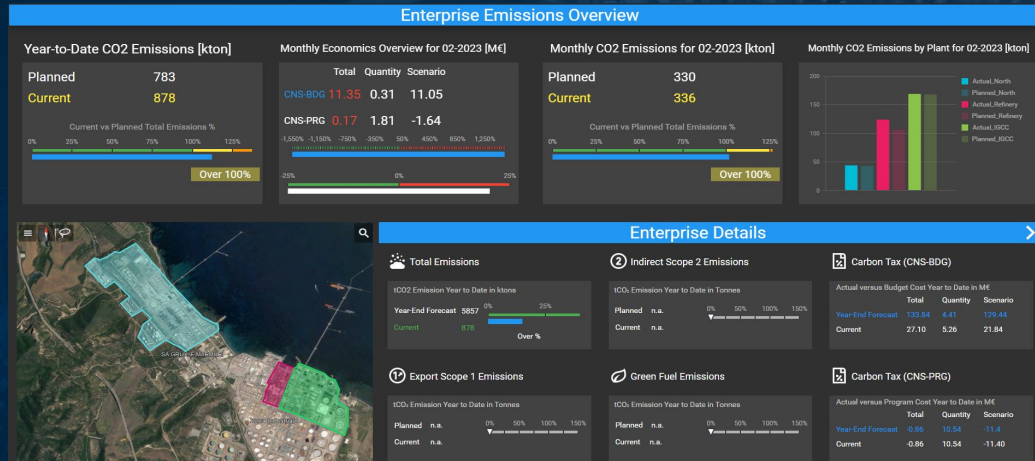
Enterprise Emissions Overview

Year-to-Date CO2 Emissions [kton]

Planned 783
Current 878

Current vs Planned Total Emissions %

0% 25% 50% 75% 100% 125%

Over 100%

Monthly Economics Overview for 02-2023 [M€]

| | Total | Quantity | Scenario |
|---|---|---|---|
| CNS-BDG | 11.35 | 0.31 | 11.05 |
| CNS-PRG | 0.17 | 1.81 | -1.64 |

-1,550% -1,150% -750% -350% 50% 450% 850% 1,250%

-25% 0% 25%

Monthly CO2 Emissions for 02-2023 [kton]

Planned 330
Current 336

Current vs Planned Total Emissions %

0% 25% 50% 75% 100% 125%

Over 100%

Monthly CO2 Emissions by Plant for 02-2023 [kton]

200
150
100
50
0

Actual_North
Planned_North
Actual_Refinery
Planned_Refinery
Actual_IGCC
Planned_IGCC

SA GRUTA E MARCHES

Enterprise Details

Total Emissions

tCO2 Emission Year to Date in ktons

Year-End Forecast 5857
Current 878

0% 25%

Over %

Indirect Scope 2 Emissions

tCO₂ Emission Year to Date in Tonnes

Planned n.a.
Current n.a.

0% 50% 100% 150%

Carbon Tax (CNS-BDG)

Actual versus Budget Cost Year to Date in M€

| | Total | Quantity | Scenario |
|---|---|---|---|
| Year-End Forecast | 133.84 | 4.41 | 129.44 |
| Current | 27.10 | 5.26 | 21.84 |

Export Scope 1 Emissions

tCO₂ Emission Year to Date in Tonnes

Planned n.a.
Current n.a.

0% 50% 100% 150%

Green Fuel Emissions

tCO₂ Emission Year to Date in Tonnes

Planned n.a.
Current n.a.

0% 50% 100% 150%

Carbon Tax (CNS-PRG)

Actual versus Program Cost Year to Date in M€

| | Total | Quantity | Scenario |
|---|---|---|---|
| Year-End Forecast | -0.86 | 10.54 | -11.4 |
| Current | -0.86 | 10.54 | -11.40 |